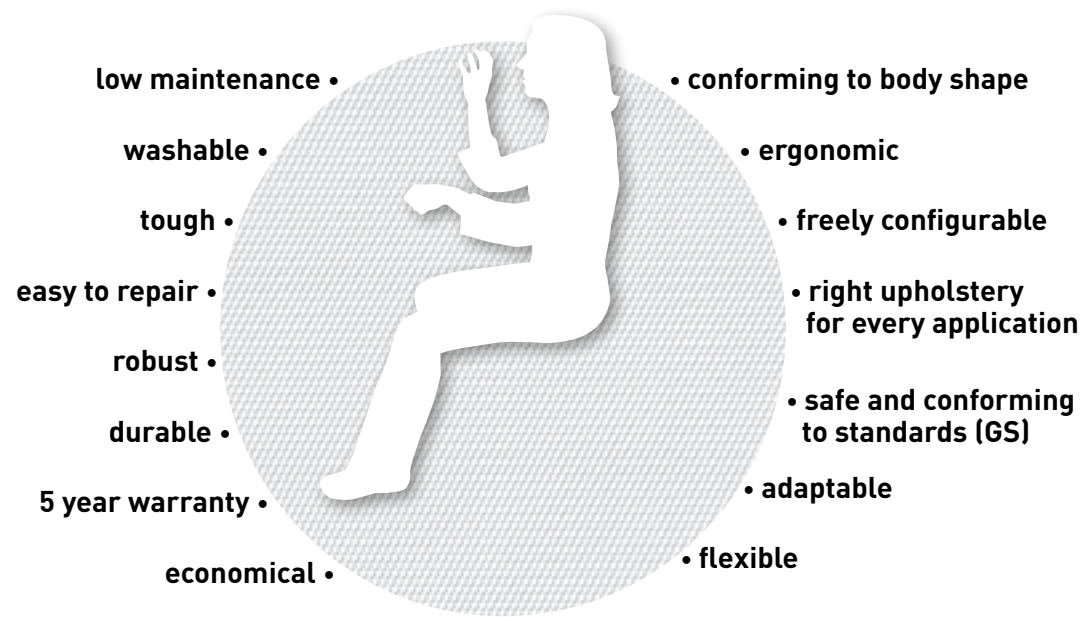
low maintenance •
washable •
tough •
easy to repair •
robust •
durable •
5 year warranty •
economical •

• conforming to body shape
• ergonomic
• freely configurable
• right upholstery for every application
• safe and conforming to standards (GS)
• adaptable
• flexible